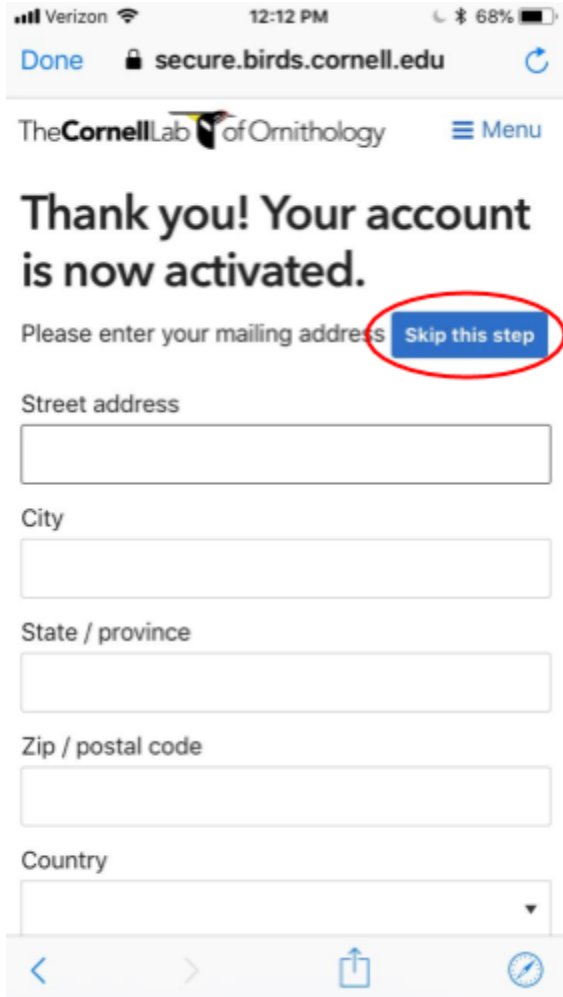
Verizon 12:12 PM 68%

Done secure.birds.cornell.edu

TheCornellLab of Ornithology ≡ Menu

Thank you! Your account is now activated.

Please enter your mailing address Skip this step

Street address

City

State / province

Zip / postal code

Country